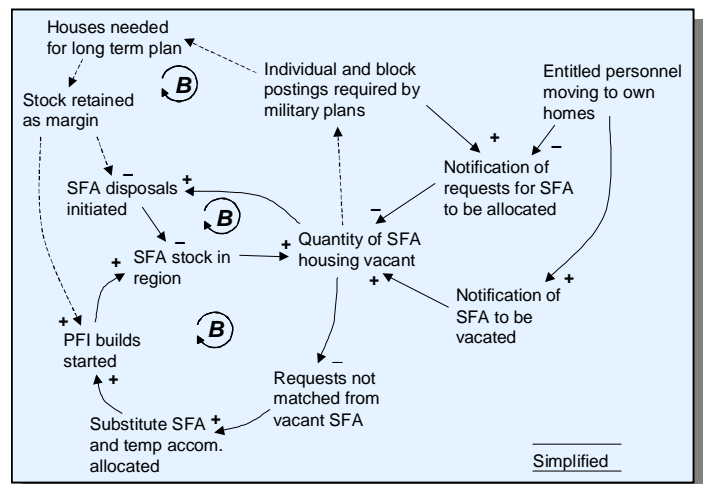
Houses needed for long term plan

B

Stock retained as margin

Individual and block postings required by military plans

Entitled personnel moving to own homes

+

–

Notification of requests for SFA to be allocated

–

SFA disposals initiated

B

–

SFA stock in region

+

+

Quantity of SFA housing vacant

–

+

+

Notification of SFA to be vacated

+

PFI builds started

B

–

Requests not matched from vacant SFA

+

Substitute SFA and temp accom. allocated

+

Simplified